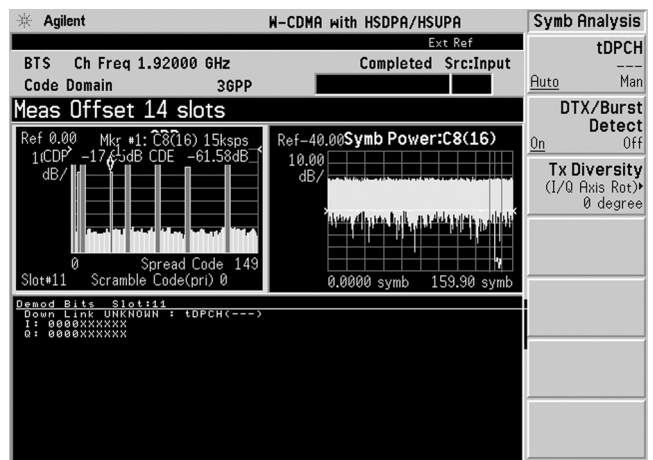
Agilent

W-CDMA with HSDPA/HSUPA

Symb Analysis

Ext Ref

BTS Ch Freq 1.92000 GHz

Completed Src:Input

Code Domain 3GPP

Meas Offset 14 slots

Ref 0.00 Mkr #1: C8(16) 15ksps
10 CDP -17.65dB CDE -61.58dB
dB/

0 Spread Code 149
Slot#11 Scramble Code(pri) 0

Ref-40.00 Symb Power:C8(16)
10.00
dB/

0.0000 symb 159.90 symb

Demod Bits Slot:11
Down Link UNKNOWN : tDPCH(---)
I: 0000XXXXXX
Q: 0000XXXXXX

tDPCH
---
Auto Man

DTX/Burst
Detect
On Off

Tx Diversity
(I/Q Axis Rot)
0 degree